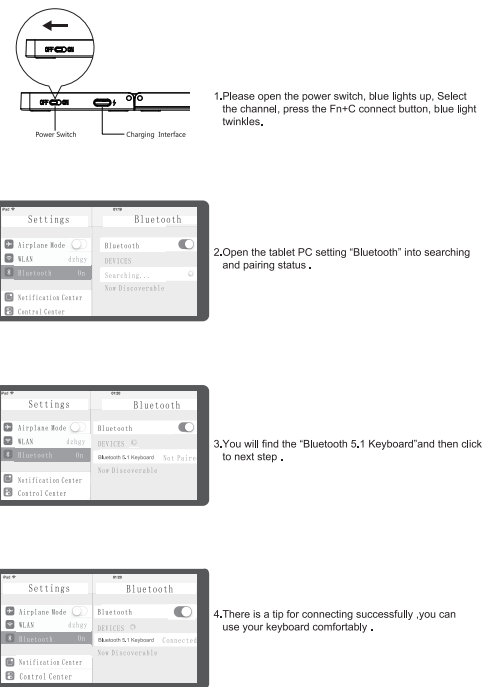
OFF ON

OFF ON

Power Switch

Charging Interface

1.Please open the power switch, blue lights up, Select the channel, press the Fn+C connect button, blue light twinkles.

iPad

Settings

Bluetooth

Airplane Mode

WLAN dahgy

Bluetooth On

Notification Center

Control Center

Bluetooth

DEVICES

Searching...

Now Discoverable

2.Open the tablet PC setting "Bluetooth" into searching and pairing status.

iPad

Settings

Bluetooth

Airplane Mode

WLAN dahgy

Bluetooth On

Notification Center

Control Center

Bluetooth

DEVICES

Bluetooth 5.1 Keyboard Not Paired

Now Discoverable

3.You will find the "Bluetooth 5.1 Keyboard"and then click to next step.

iPad

Settings

Bluetooth

Airplane Mode

WLAN dahgy

Bluetooth On

Notification Center

Control Center

Bluetooth

DEVICES

Bluetooth 5.1 Keyboard Connected

Now Discoverable

4.There is a tip for connecting successfully ,you can use your keyboard comfortably.